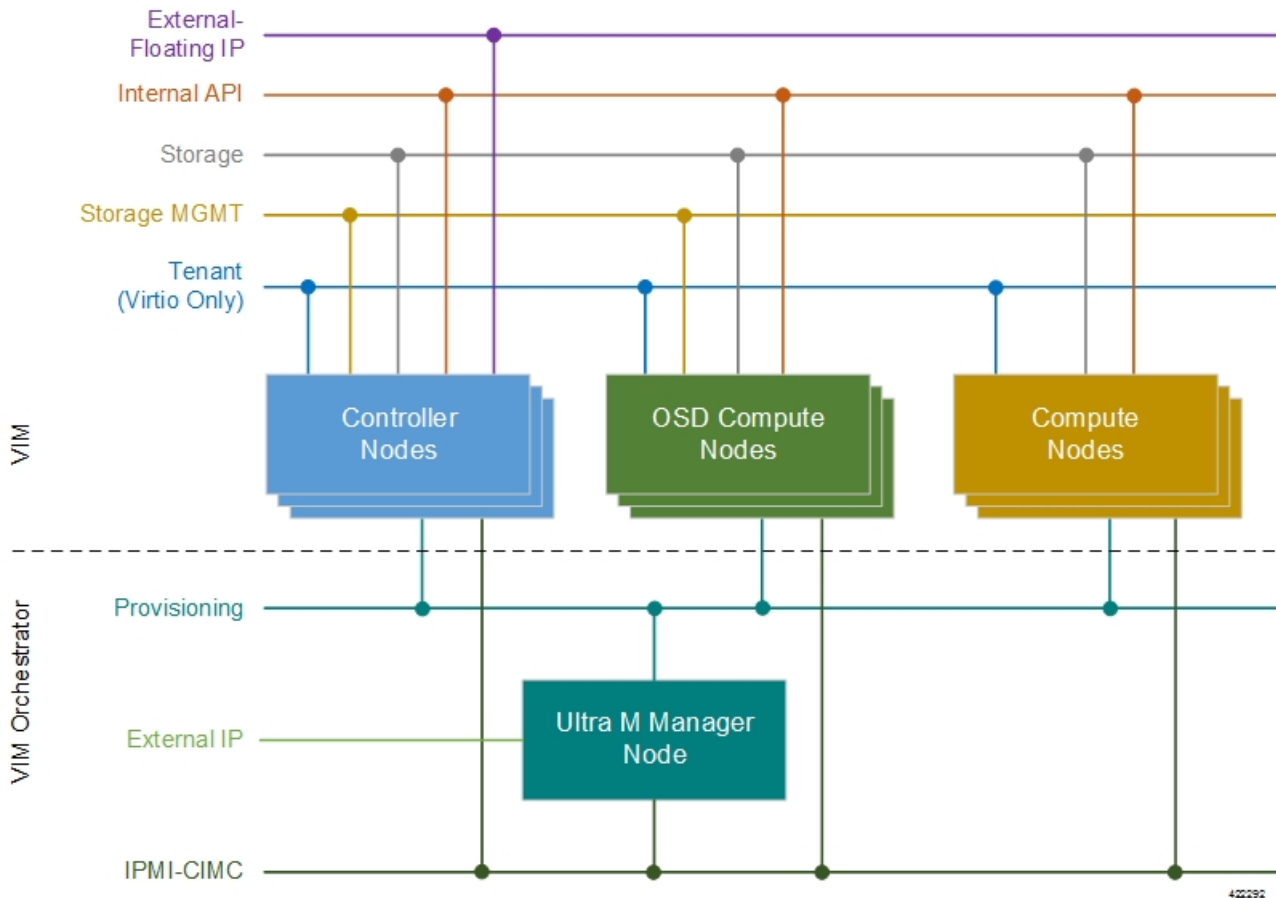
External-Floating IP

Internal API

Storage

Storage MGMT

Tenant (Virtio Only)

VIM

Controller Nodes

OSD Compute Nodes

Compute Nodes

VIM Orchestrator

Provisioning

External IP

Ultra M Manager Node

IPMI-CIMC

422292